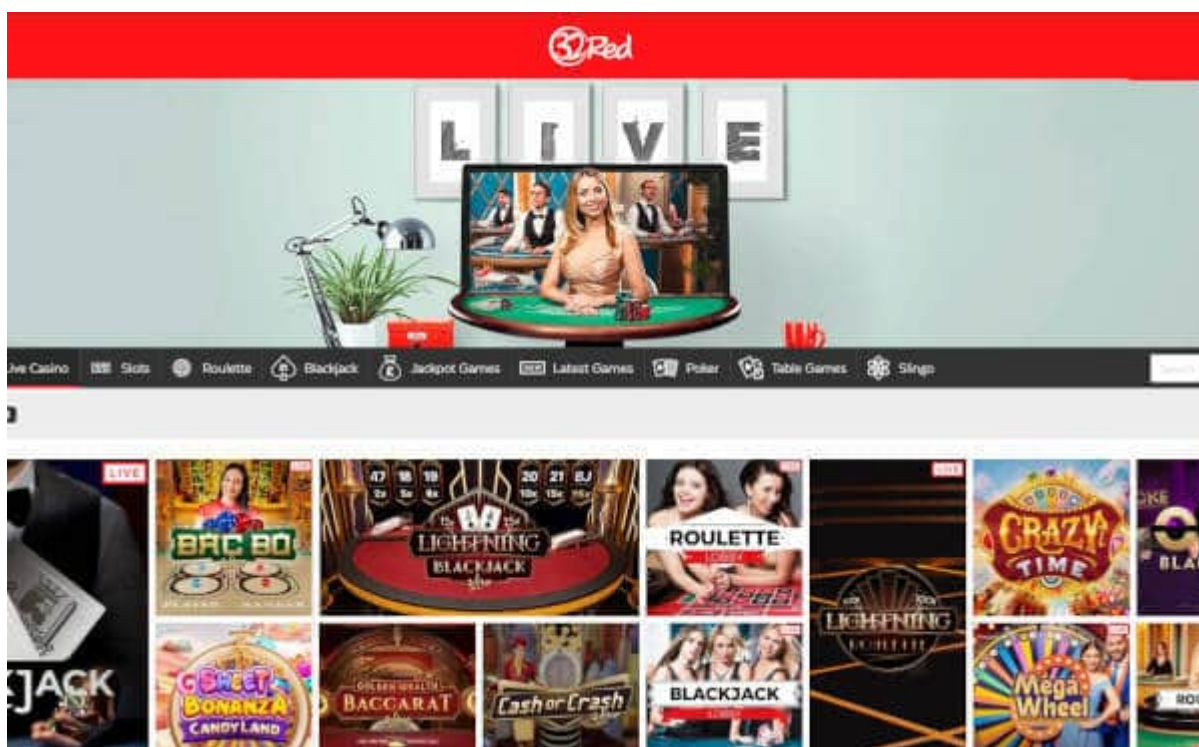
32Red

LIVE

ive Casino Slots Roulette Blackjack Jackpot Games Latest Games Poker Table Games Slingo

Search

LIVE

JACK

BAC BO

LIGHTNING BLACKJACK

ROULETTE

LIGHTNING

CRAZY TIME

BLA

SWEET BONANZA CANDYLAND

GOLDEN WEALTH BACCARAT

Cash or Crash

BLACKJACK

Mega Wheel

RO